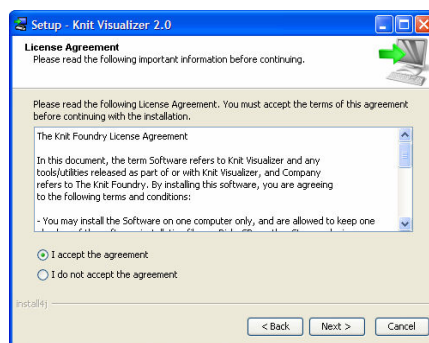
Setup - Knit Visualizer 2.0

License Agreement
Please read the following important information before continuing.

Please read the following License Agreement. You must accept the terms of this agreement before continuing with the installation.

The Knit Foundry License Agreement

In this document, the term Software refers to Knit Visualizer and any tools/utilities released as part of or with Knit Visualizer, and Company refers to The Knit Foundry. By installing this software, you are agreeing to the following terms and conditions:

- You may install the Software on one computer only, and are allowed to keep one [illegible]

I accept the agreement

I do not accept the agreement

install4j

< Back

Next >

Cancel